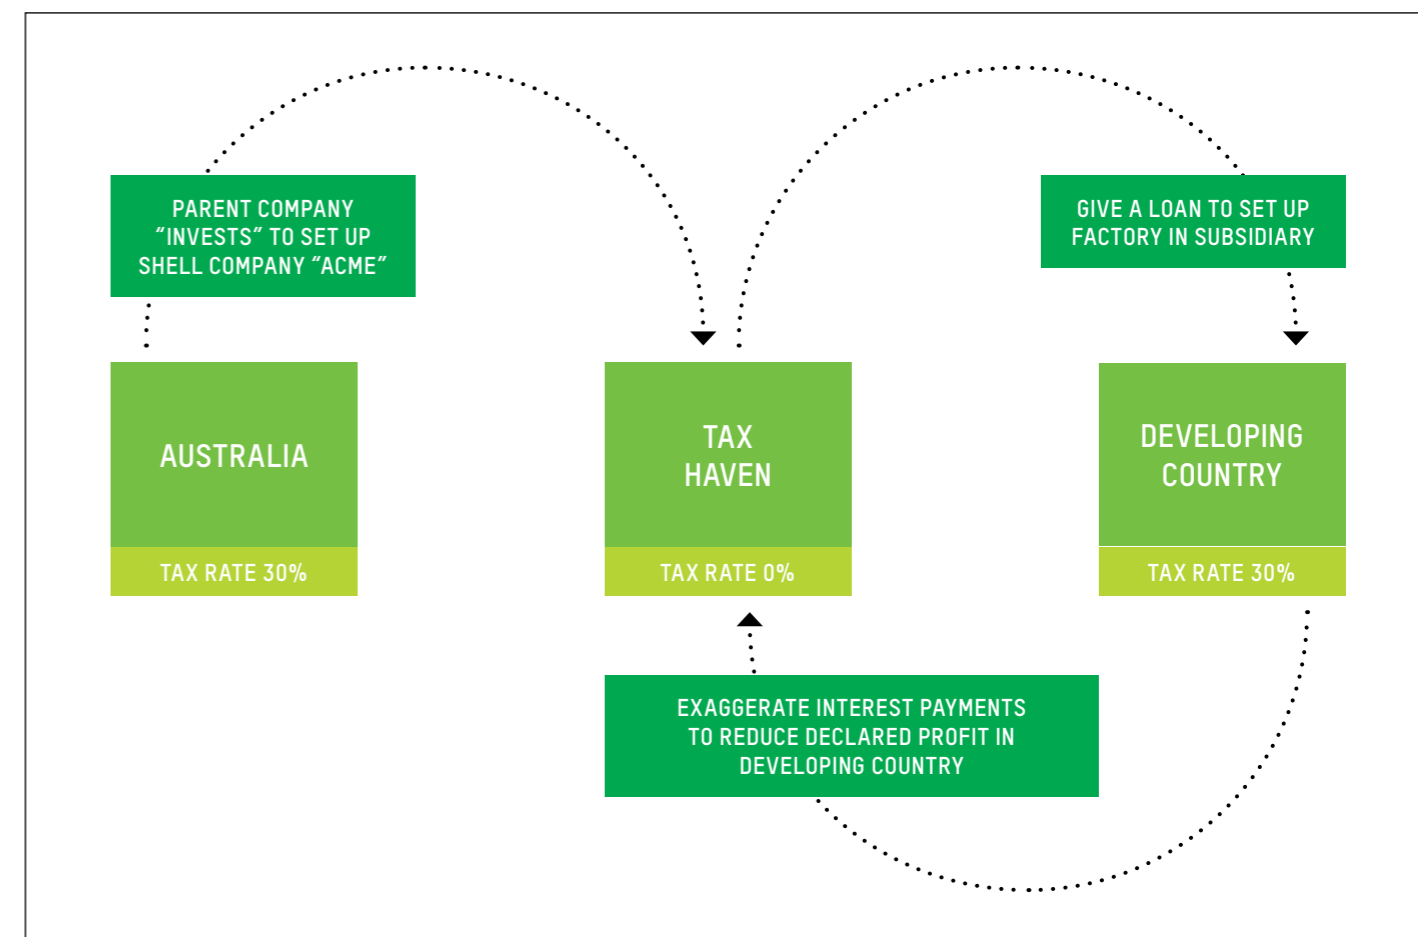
PARENT COMPANY "INVESTS" TO SET UP SHELL COMPANY "ACME"

GIVE A LOAN TO SET UP FACTORY IN SUBSIDIARY

AUSTRALIA

TAX RATE 30%

TAX HAVEN

TAX RATE 0%

DEVELOPING COUNTRY

TAX RATE 30%

EXAGGERATE INTEREST PAYMENTS TO REDUCE DECLARED PROFIT IN DEVELOPING COUNTRY